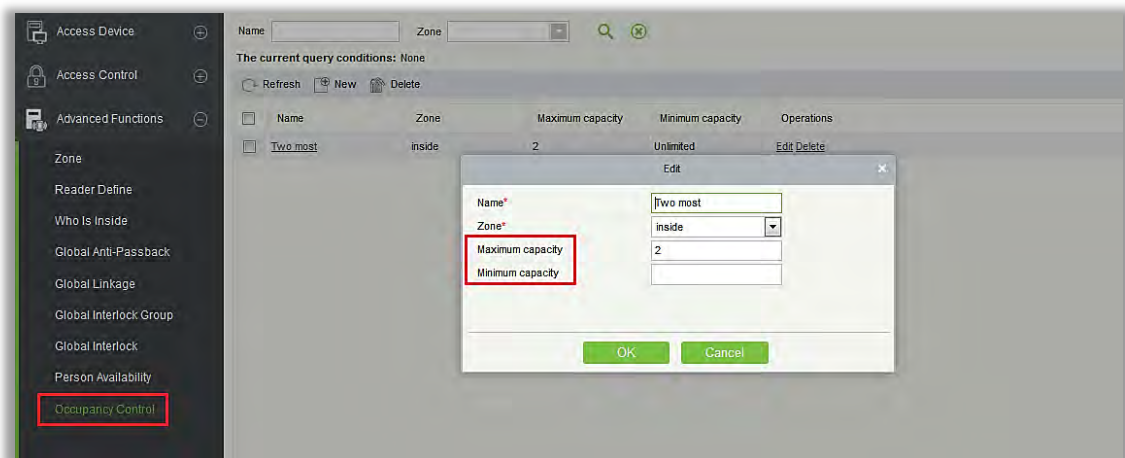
Access Device
Access Control
Advanced Functions
Zone
Reader Define
Who Is Inside
Global Anti-Passback
Global Linkage
Global Interlock Group
Global Interlock
Person Availability
Occupancy Control

Name Zone
The current query conditions: None
Refresh New Delete

| Name | Zone | Maximum capacity | Minimum capacity | Operations |
|---|---|---|---|---|
| Two most | inside | 2 | Unlimited | Edit Delete |

Edit
Name* Two most
Zone* inside
Maximum capacity 2
Minimum capacity
OK Cancel